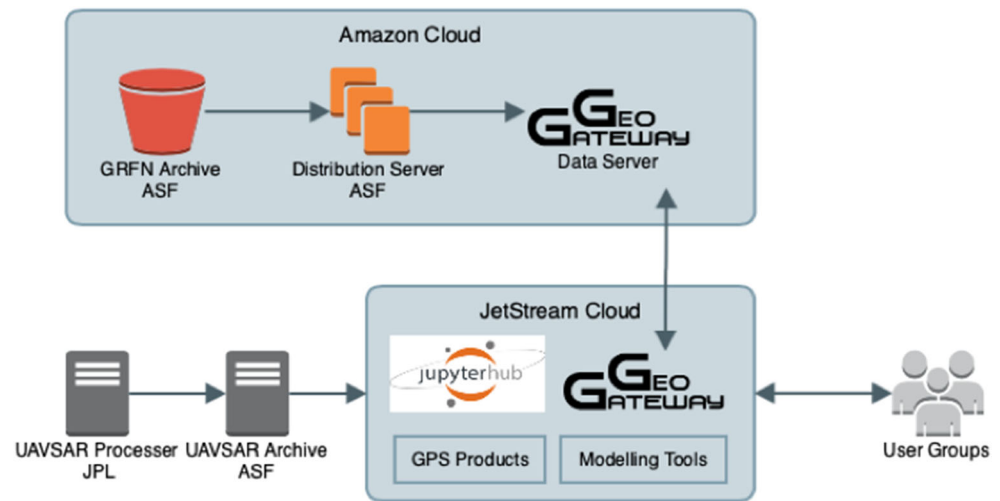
Amazon Cloud

GRFN Archive
ASF

Distribution Server
ASF

GEO GATEWAY
Data Server

JetStream Cloud

jupyterhub

GEO GATEWAY

GPS Products

Modelling Tools

UAVSAR Processer
JPL

UAVSAR Archive
ASF

User Groups